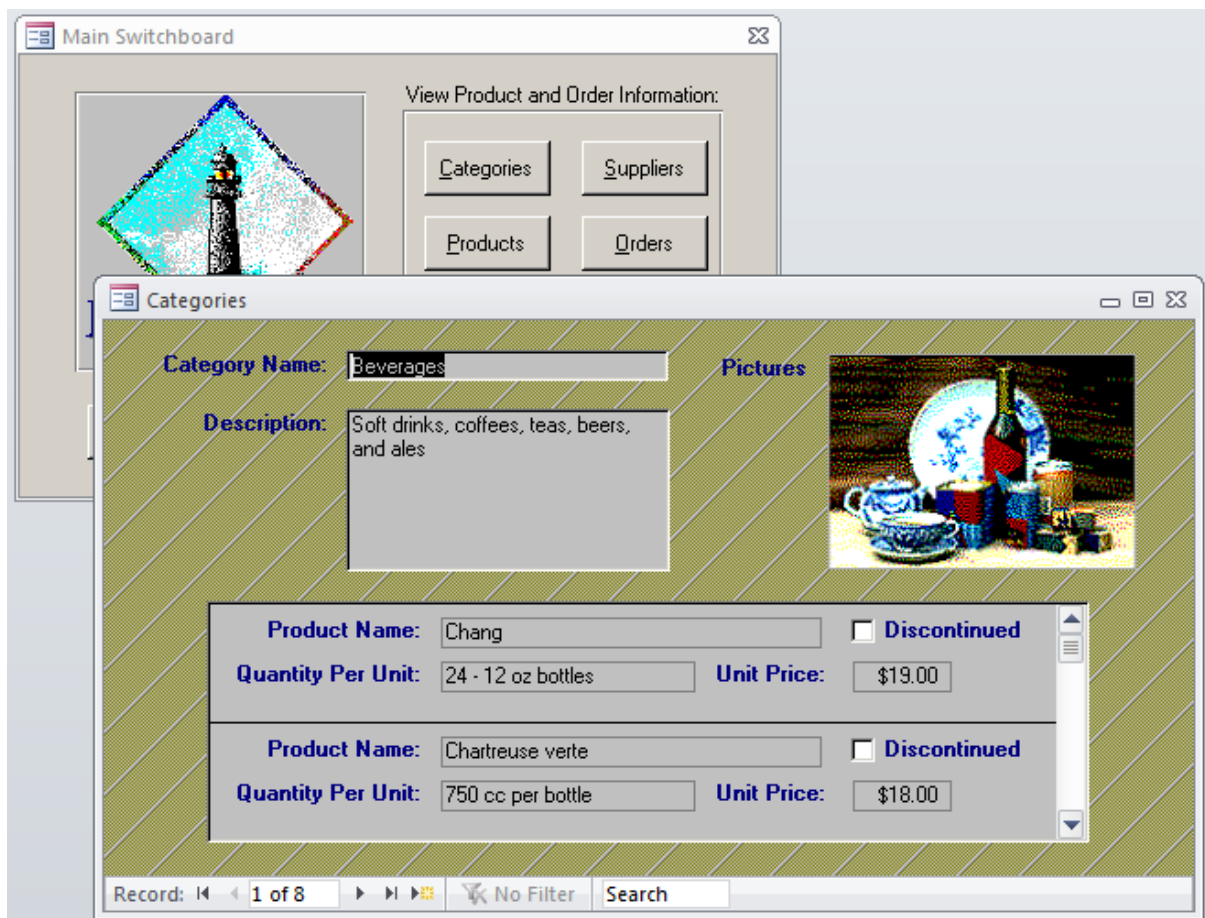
Main Switchboard

View Product and Order Information:

Categories

Suppliers

Products

Orders

Categories

Category Name: Beverages

Pictures

Description: Soft drinks, coffees, teas, beers, and ales

Product Name: Chang

Discontinued

Quantity Per Unit: 24 - 12 oz bottles

Unit Price: $19.00

Product Name: Chartreuse verte

Discontinued

Quantity Per Unit: 750 cc per bottle

Unit Price: $18.00

Record: 1 of 8

No Filter

Search